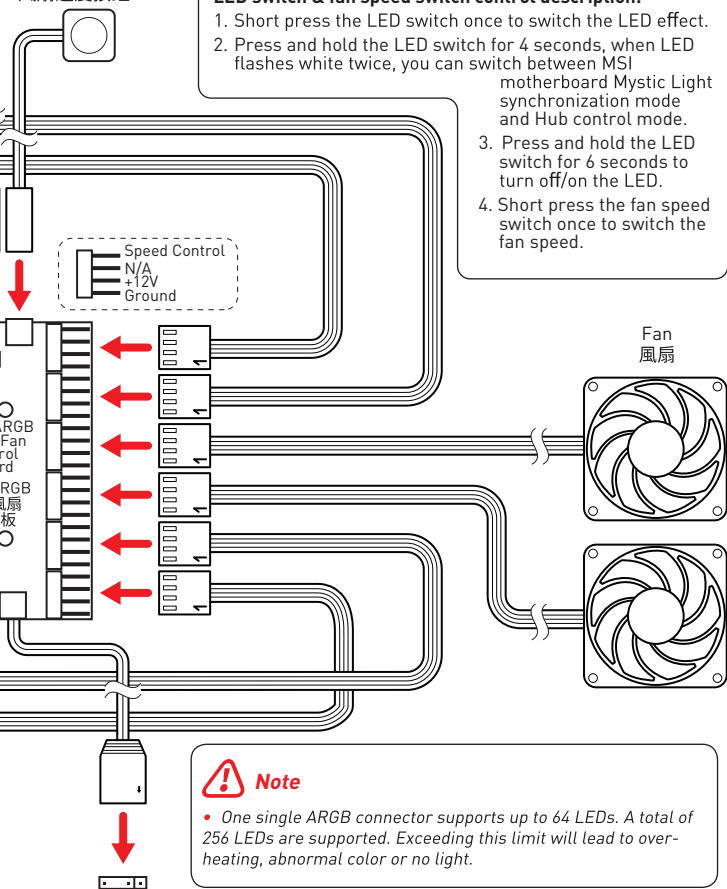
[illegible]

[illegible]

1. Short press the LED switch once to switch the LED effect.

2. Press and hold the LED switch for 4 seconds, when LED flashes white twice, you can switch between MSI motherboard Mystic Light synchronization mode and Hub control mode.

3. Press and hold the LED switch for 6 seconds to turn off/on the LED.

4. Short press the fan speed switch once to switch the fan speed.

Speed Control
N/A
+12V
Ground

ARGB
Fan
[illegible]rol
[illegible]rd
ARGB
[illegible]扇
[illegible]板

Fan
風扇

Note

• One single ARGB connector supports up to 64 LEDs. A total of 256 LEDs are supported. Exceeding this limit will lead to overheating, abnormal color or no light.